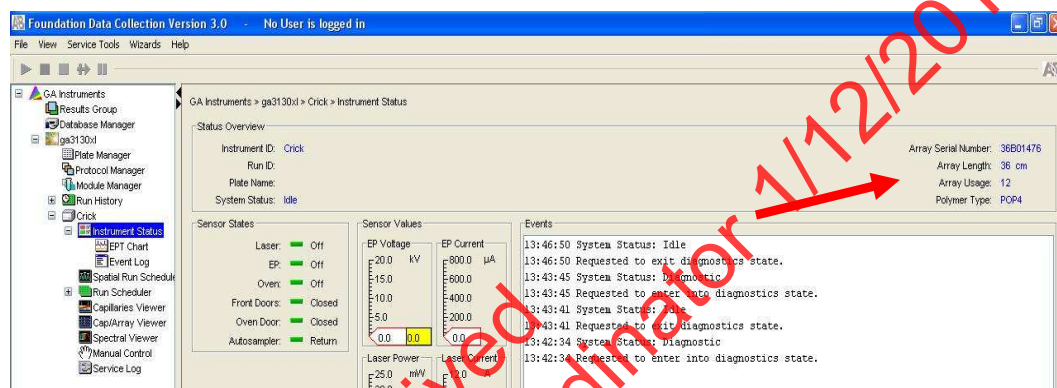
Foundation Data Collection Version 3.0 - No User is logged in

File View Service Tools Wizards Help

GA Instruments
Results Group
Database Manager
ga3130xl
Plate Manager
Protocol Manager
Module Manager
Run History
Crick
Instrument Status
EPT Chart
Event Log
Spatial Run Schedule
Run Scheduler
Capillaries Viewer
Cap/Array Viewer
Spectral Viewer
Manual Control
Service Log

GA Instruments » ga3130xl » Crick » Instrument Status

Status Overview
Instrument ID: Crick
Run ID:
Plate Name:
System Status: Idle

Array Serial Number: 36B01476
Array Length: 36 cm
Array Usage: 12
Polymer Type: POP4

Sensor States
Laser: Off
EP: Off
Oven: Off
Front Doors: Closed
Oven Door: Closed
Autosampler: Return

Sensor Values
EP Voltage kV
20.0
15.0
10.0
5.0
0.0 0.0

EP Current μA
800.0
600.0
400.0
200.0
0.0

Laser Power mW
25.0

Laser Current
12.0 A

Events
13:46:50 System Status: Idle
13:46:50 Requested to exit diagnostics state.
13:43:45 System Status: Diagnostic
13:43:45 Requested to enter into diagnostics state.
13:43:41 System Status: Idle
13:43:41 Requested to exit diagnostics state.
13:42:34 System Status: Diagnostic
13:42:34 Requested to enter into diagnostics state.

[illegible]ved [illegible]dinator 1/12/20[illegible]